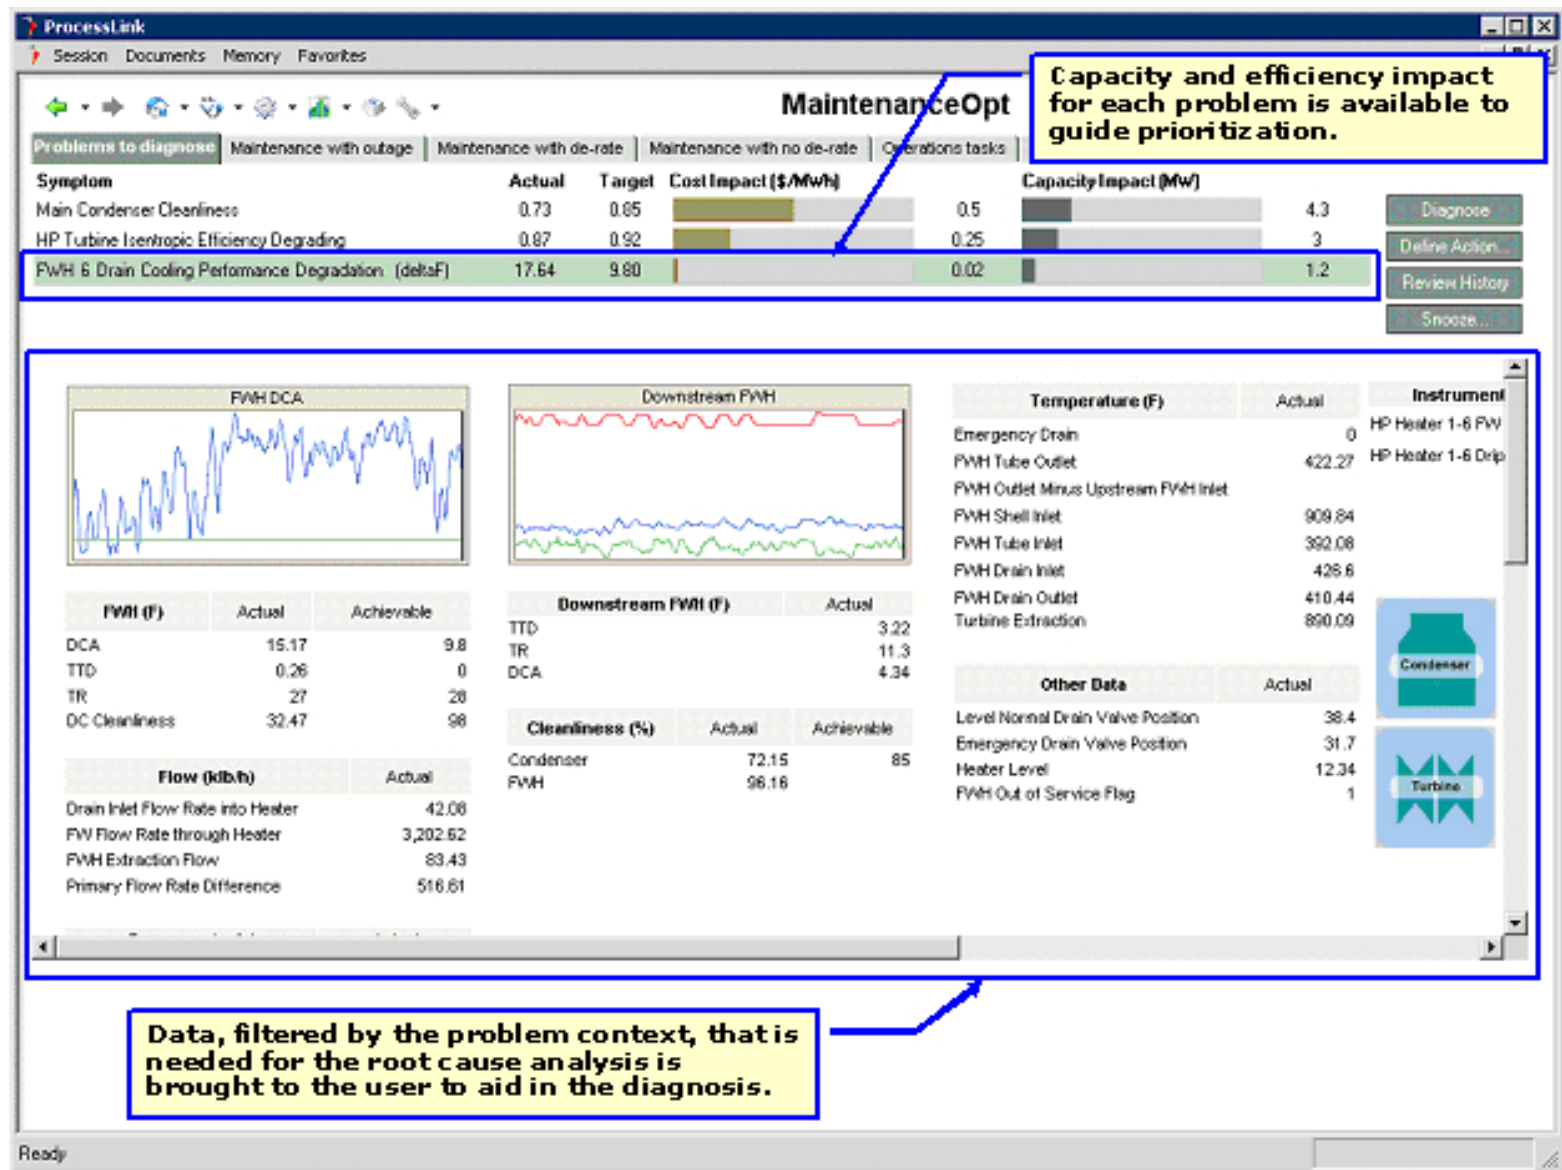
ProcessLink

Session Documents Memory Favorites

MaintenanceOpt

Capacity and efficiency impact for each problem is available to guide prioritization.

Problems to diagnose | Maintenance with outage | Maintenance with de-rate | Maintenance with no de-rate | Operations tasks

| Symptom | Actual | Target | Cost Impact ($/MWh) | | Capacity Impact (MW) |
|---|---|---|---|---|---|
| Main Condenser Cleanliness | 0.73 | 0.85 | 0.5 | | 4.3 |
| HP Turbine Isentropic Efficiency Degrading | 0.87 | 0.92 | 0.25 | | 3 |
| FWH 6 Drain Cooling Performance Degradation (deltaF) | 17.64 | 9.80 | 0.02 | | 1.2 |

Diagnose
Define Action...
Review History
Snooze...

FWH DCA

Downstream FWH

| FWH (F) | Actual | Achievable |
|---|---|---|
| DCA | 15.17 | 9.8 |
| TTD | 0.26 | 0 |
| TR | 27 | 28 |
| DC Cleanliness | 32.47 | 98 |

| Flow (klb/h) | Actual |
|---|---|
| Drain Inlet Flow Rate into Heater | 42.08 |
| FW Flow Rate through Heater | 3,202.62 |
| FWH Extraction Flow | 83.43 |
| Primary Flow Rate Difference | 516.61 |

| Downstream FWH (F) | Actual |
|---|---|
| TTD | 3.22 |
| TR | 11.3 |
| DCA | 4.34 |

| Cleanliness (%) | Actual | Achievable |
|---|---|---|
| Condenser | 72.15 | 85 |
| FWH | 96.16 | |

| Temperature (F) | Actual |
|---|---|
| Emergency Drain | 0 |
| FWH Tube Outlet | 422.27 |
| FWH Outlet Minus Upstream FWH Inlet | |
| FWH Shell Inlet | 909.84 |
| FWH Tube Inlet | 392.08 |
| FWH Drain Inlet | 426.6 |
| FWH Drain Outlet | 410.44 |
| Turbine Extraction | 890.09 |

| Other Data | Actual |
|---|---|
| Level Normal Drain Valve Position | 38.4 |
| Emergency Drain Valve Position | 31.7 |
| Heater Level | 12.34 |
| FWH Out of Service Flag | 1 |

Instrument
HP Heater 1-6 FW
HP Heater 1-6 Drip

Condenser
Turbine

Data, filtered by the problem context, that is needed for the root cause analysis is brought to the user to aid in the diagnosis.

Ready